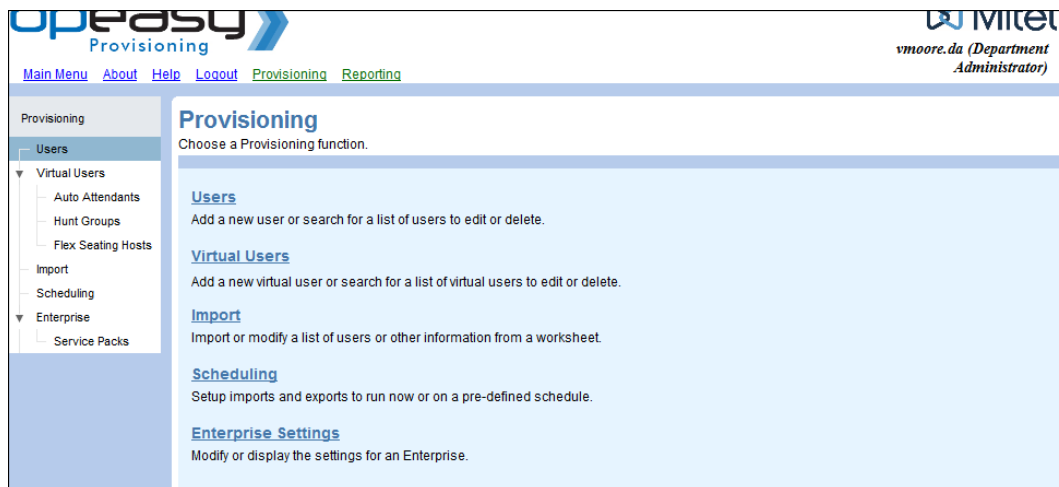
opeasy
Provisioning

Main Menu About Help Logout Provisioning Reporting

Mitel
vmoore.da (Department Administrator)

Provisioning
Users
Virtual Users
Auto Attendants
Hunt Groups
Flex Seating Hosts
Import
Scheduling
Enterprise
Service Packs

Provisioning
Choose a Provisioning function.

Users
Add a new user or search for a list of users to edit or delete.

Virtual Users
Add a new virtual user or search for a list of virtual users to edit or delete.

Import
Import or modify a list of users or other information from a worksheet.

Scheduling
Setup imports and exports to run now or on a pre-defined schedule.

Enterprise Settings
Modify or display the settings for an Enterprise.